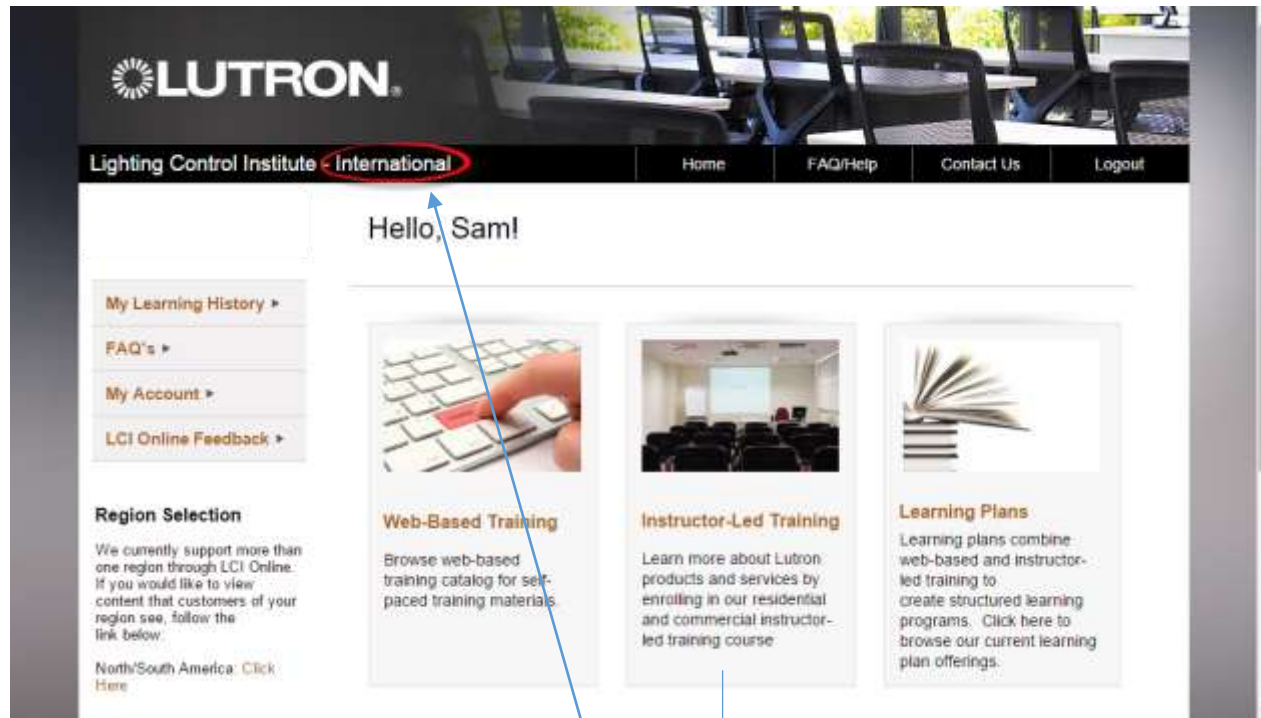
LUTRON.

Lighting Control Institute - International

Home

FAQ/Help

Contact Us

Logout

Hello, Sam!

My Learning History ▸

FAQ's ▸

My Account ▸

LCI Online Feedback ▸

Region Selection

We currently support more than one region through LCI Online. If you would like to view content that customers of your region see, follow the link below.

North/South America: Click Here

Web-Based Training

Browse web-based training catalog for self-paced training materials.

Instructor-Led Training

Learn more about Lutron products and services by enrolling in our residential and commercial instructor-led training course

Learning Plans

Learning plans combine web-based and instructor-led training to create structured learning programs. Click here to browse our current learning plan offerings.